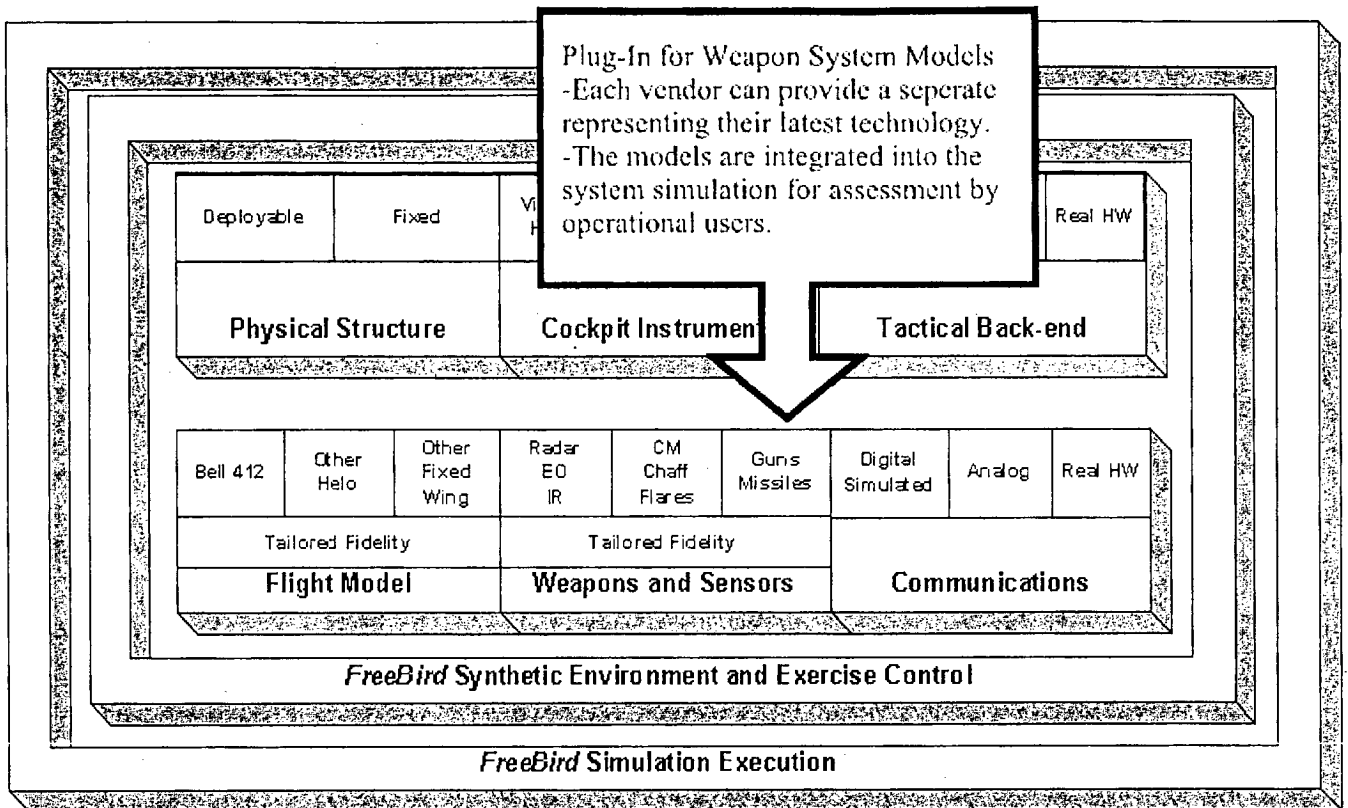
Plug-In for Weapon System Models
-Each vendor can provide a seperate representing their latest technology.
-The models are integrated into the system simulation for assessment by operational users.

Deployable | Fixed | Vi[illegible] H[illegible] | Real HW

Physical Structure | Cockpit Instrumen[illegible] | Tactical Back-end

| Bell 412 | Other Helo | Other Fixed Wing | Radar EO IR | CM Chaff Flares | Guns Missiles | Digital Simulated | Analog | Real HW |
|---|---|---|---|---|---|---|---|---|
| Tailored Fidelity | | | Tailored Fidelity | | | | | |
| Flight Model | | | Weapons and Sensors | | | Communications | | |

*FreeBird* Synthetic Environment and Exercise Control

*FreeBird* Simulation Execution